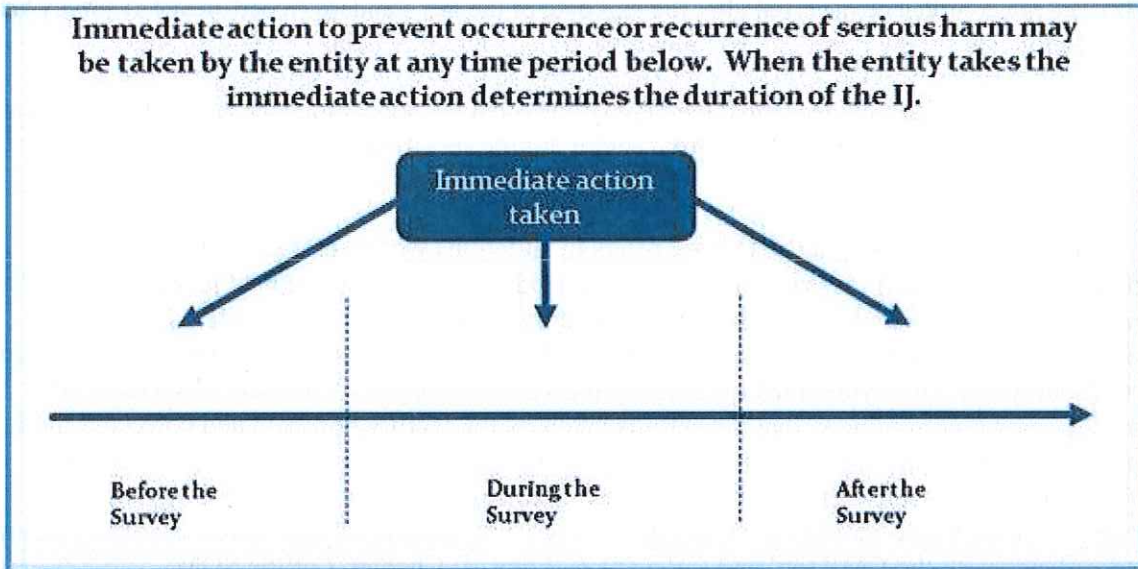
Immediate action to prevent occurrence or recurrence of serious harm may be taken by the entity at any time period below. When the entity takes the immediate action determines the duration of the IJ.

Immediate action taken

Before the Survey

During the Survey

After the Survey